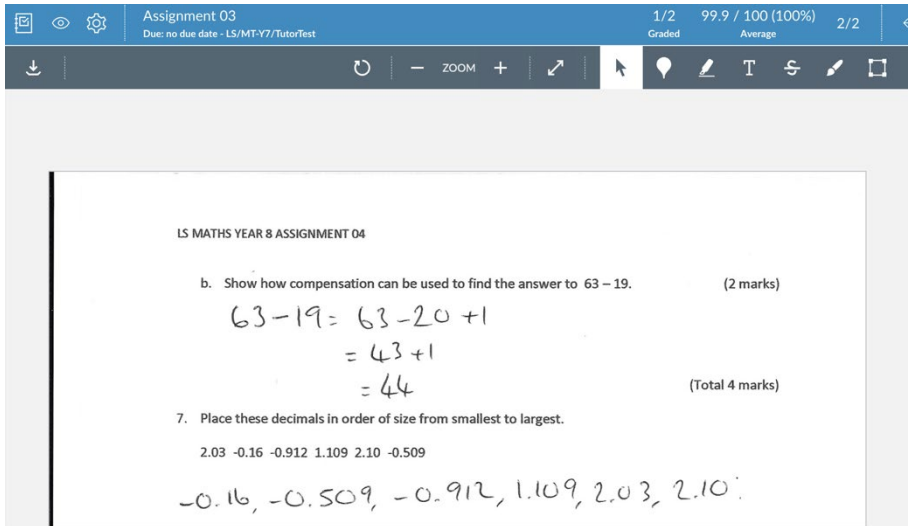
Assignment 03
Due: no due date - LS/MT-Y7/TutorTest

1/2
Graded

99.9 / 100 (100%)
Average

2/2

ZOOM

T

LS MATHS YEAR 8 ASSIGNMENT 04

b. Show how compensation can be used to find the answer to 63 – 19. (2 marks)

$63-19 = 63-20+1$
$= 43+1$
$= 44$

(Total 4 marks)

7. Place these decimals in order of size from smallest to largest.

2.03 -0.16 -0.912 1.109 2.10 -0.509

-0.16, -0.509, -0.912, 1.109, 2.03, 2.10